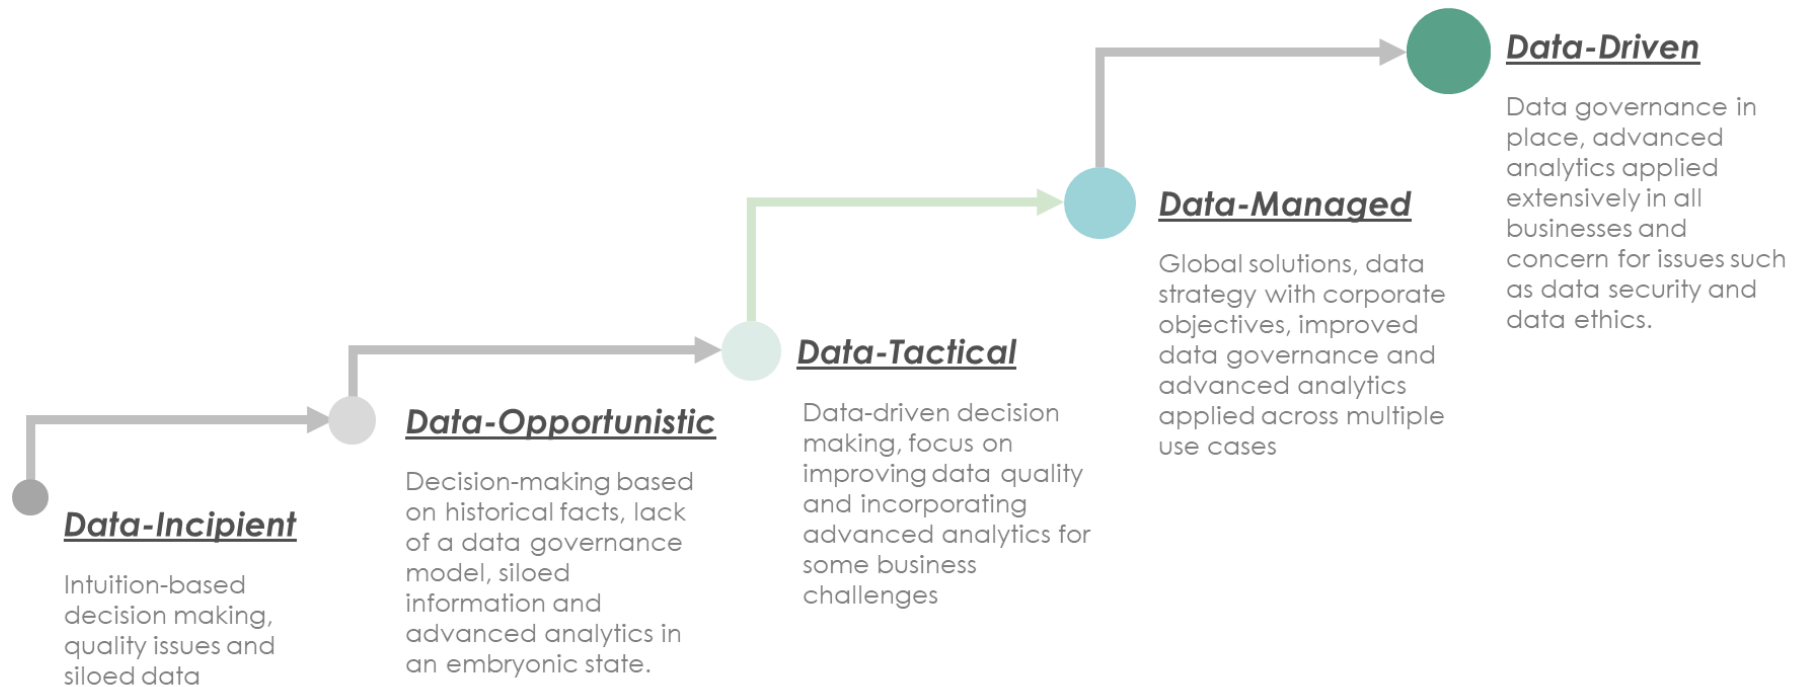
Data-Incipient

Intuition-based decision making, quality issues and siloed data

Data-Opportunistic

Decision-making based on historical facts, lack of a data governance model, siloed information and advanced analytics in an embryonic state.

Data-Tactical

Data-driven decision making, focus on improving data quality and incorporating advanced analytics for some business challenges

Data-Managed

Global solutions, data strategy with corporate objectives, improved data governance and advanced analytics applied across multiple use cases

Data-Driven

Data governance in place, advanced analytics applied extensively in all businesses and concern for issues such as data security and data ethics.